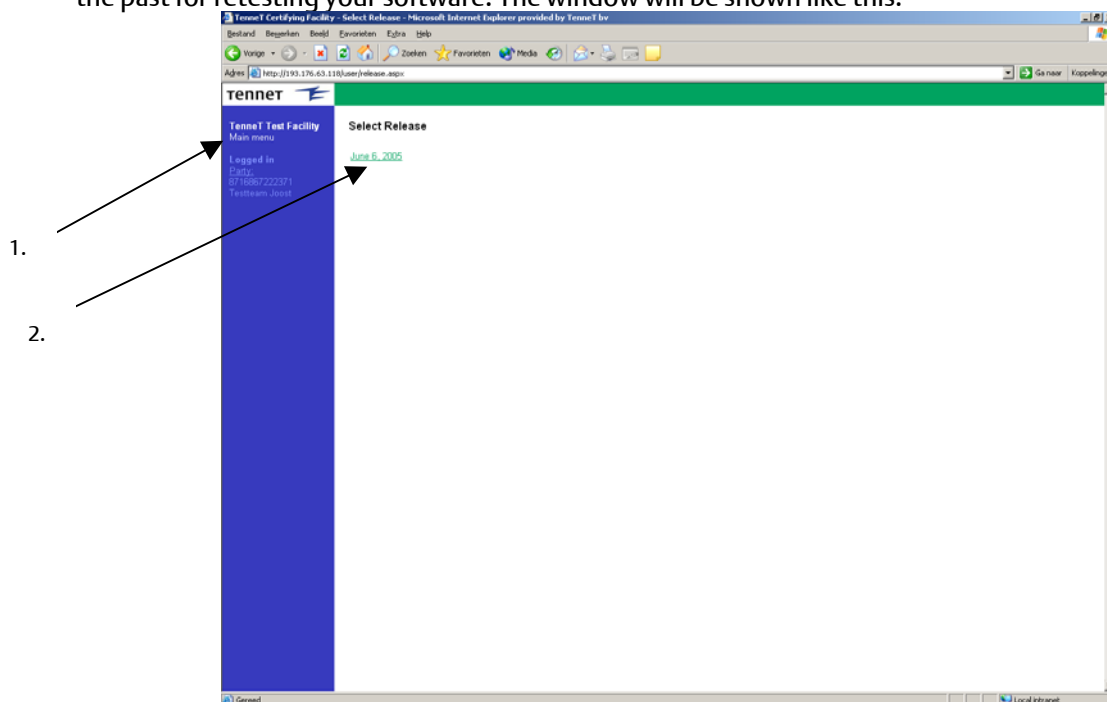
the past for retesting your software. The window will be shown like this.

TenneT Certifying Facility - Select Release - Microsoft Internet Explorer provided by TenneT bv

Bestand Bewerken Beeld Favorieten Extra Help

Vorige Zoeken Favorieten Media

Adres http://193.176.63.118/user/release.aspx

Ga naar Koppelinge

TenneT

TenneT Test Facility
Main menu

Logged in
Party,
8716867222371
Testteam Joost

Select Release

June 6, 2005

1.

2.

Gereed

Local intranet